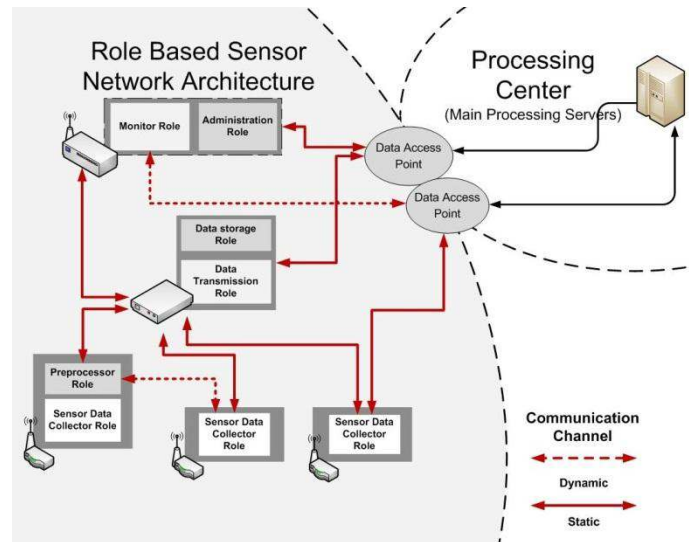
Role Based Sensor Network Architecture

Processing Center
(Main Processing Servers)

Monitor Role

Administration Role

Data Access Point

Data Access Point

Data storage Role

Data Transmission Role

Preprocessor Role

Sensor Data Collector Role

Sensor Data Collector Role

Sensor Data Collector Role

Communication Channel

Dynamic

Static